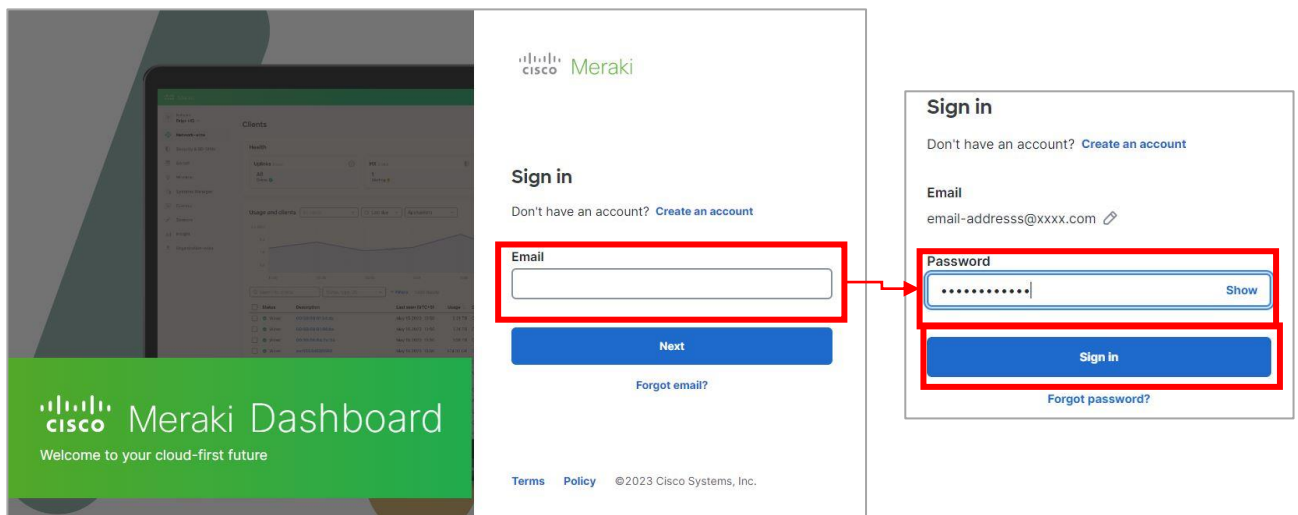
cisco Meraki Dashboard
Welcome to your cloud-first future

cisco Meraki

Sign in

Don't have an account? Create an account

Email

Next

Forgot email?

Terms Policy ©2023 Cisco Systems, Inc.

Sign in

Don't have an account? Create an account

Email

email-addresss@xxxx.com

Password

••••••••••••

Show

Sign in

Forgot password?